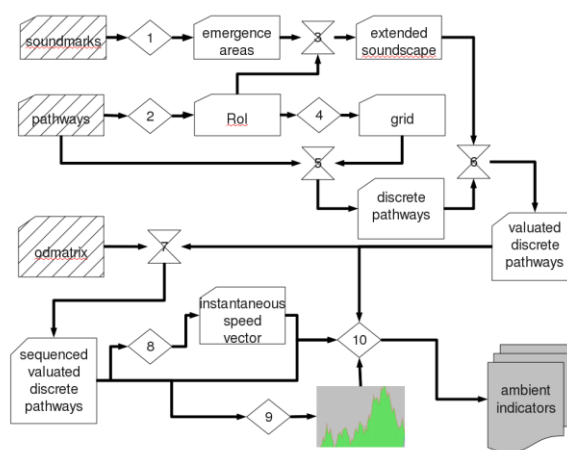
soundmarks
1
emergence areas
3
extended soundscape
pathways
2
RoI
4
grid
5
6
discrete pathways
valuated discrete pathways
odmatrix
7
sequenced valuated discrete pathways
8
instantaneous speed vector
10
9
ambient indicators